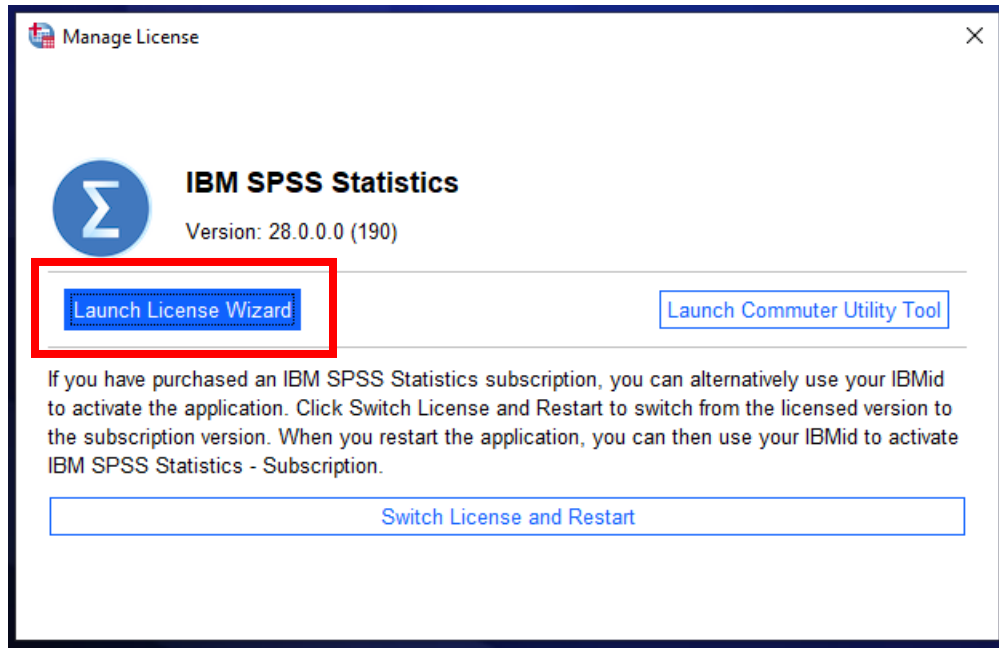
Manage License

IBM SPSS Statistics

Version: 28.0.0.0 (190)

Launch License Wizard

Launch Commuter Utility Tool

If you have purchased an IBM SPSS Statistics subscription, you can alternatively use your IBMid to activate the application. Click Switch License and Restart to switch from the licensed version to the subscription version. When you restart the application, you can then use your IBMid to activate IBM SPSS Statistics - Subscription.

Switch License and Restart